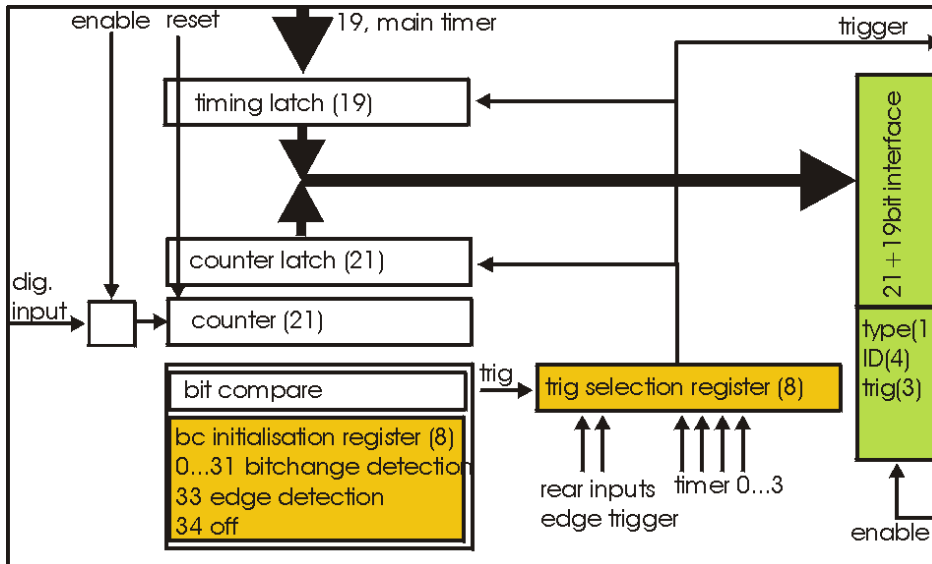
enable reset
19, main timer
trigger
timing latch (19)
21+19bit interface
counter latch (21)
dig. input
counter (21)
type(1
ID(4)
trig(3)
bit compare
trig
trig selection register (8)
bc initialisation register (8)
0...31 bitchange detection
33 edge detection
34 off
rear inputs
edge trigger
timer 0...3
enable